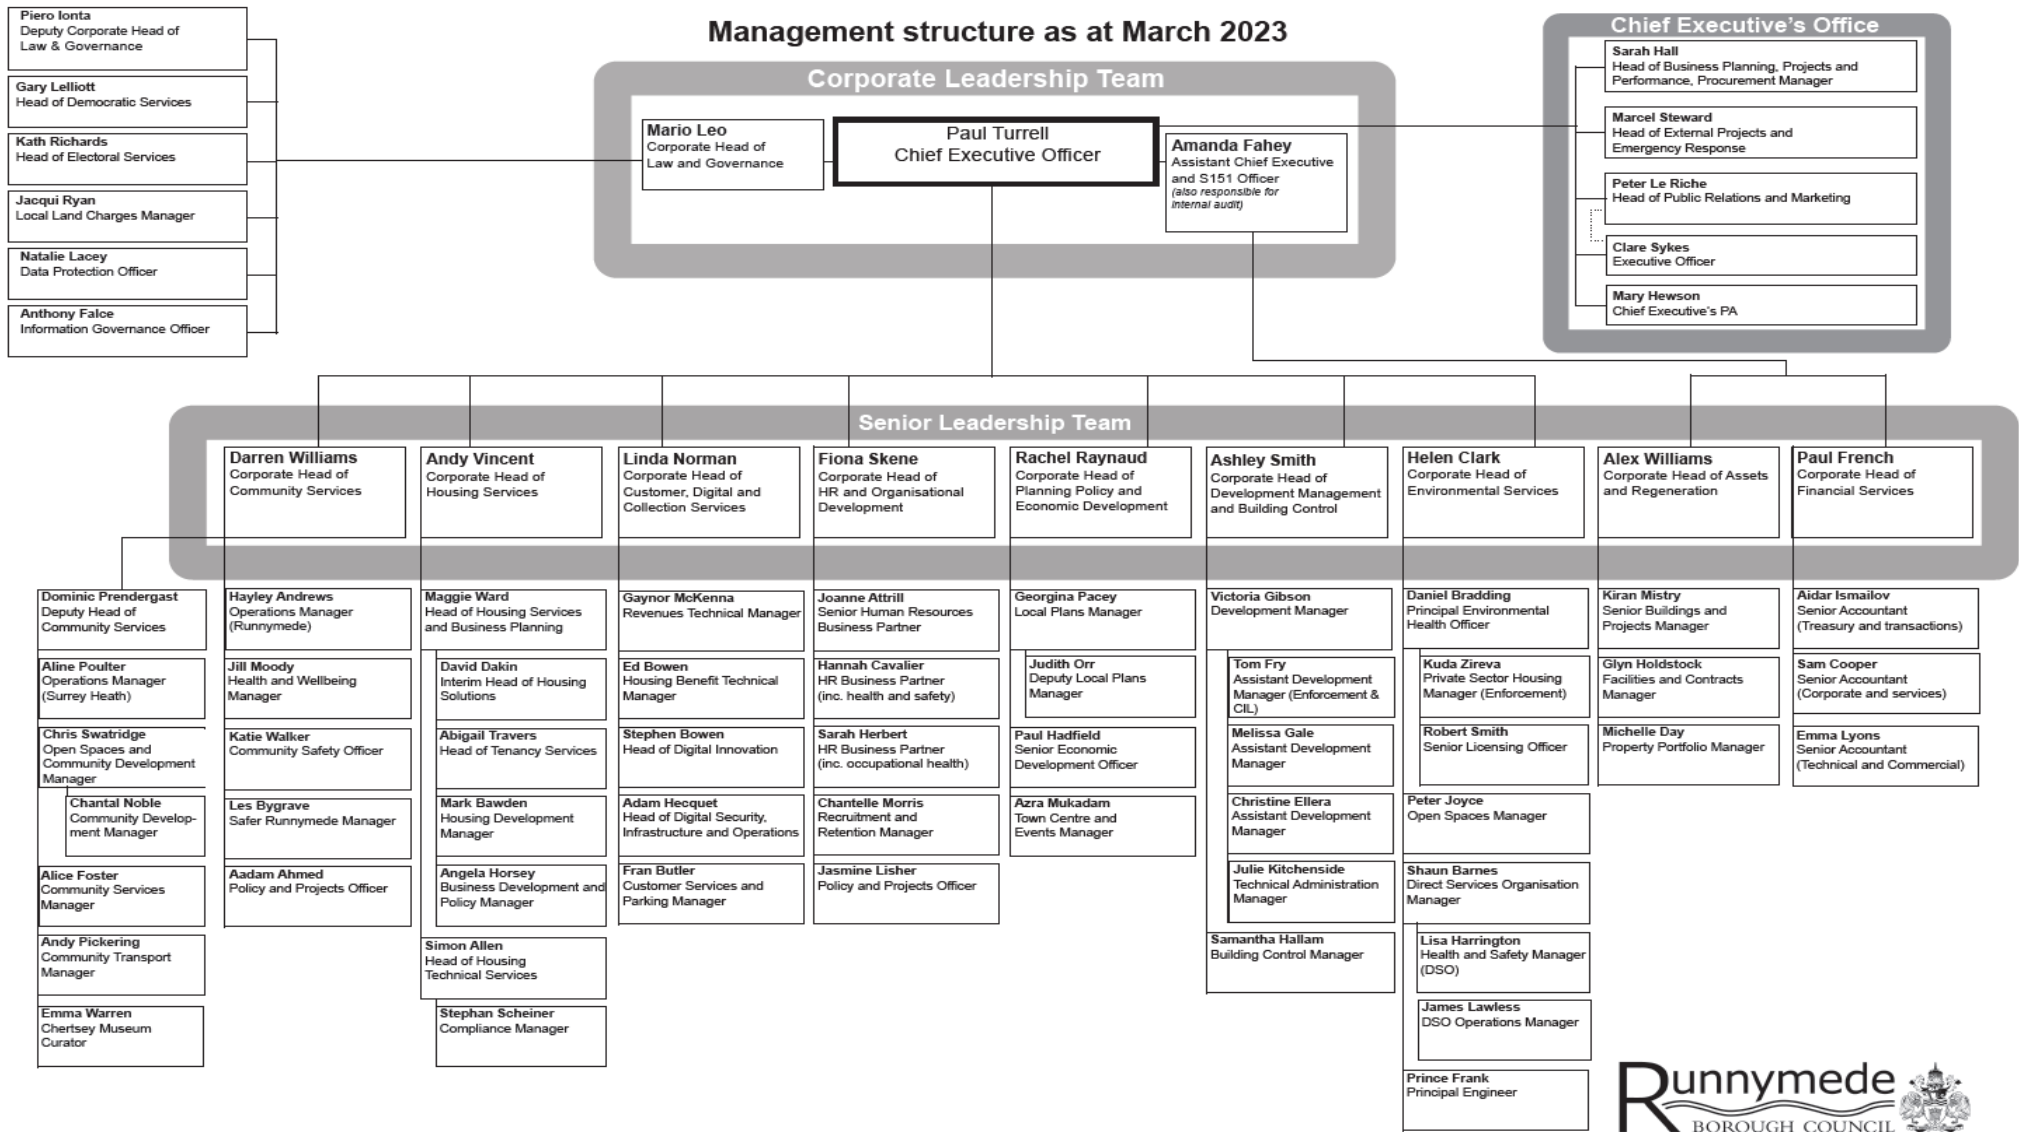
Management structure as at March 2023

Piero Ionta
Deputy Corporate Head of Law & Governance

Gary Lelliott
Head of Democratic Services

Kath Richards
Head of Electoral Services

Jacqui Ryan
Local Land Charges Manager

Natalie Lacey
Data Protection Officer

Anthony Falce
Information Governance Officer

Corporate Leadership Team

Mario Leo
Corporate Head of Law and Governance

Paul Turrell
Chief Executive Officer

Amanda Fahey
Assistant Chief Executive and S151 Officer
(also responsible for internal audit)

Chief Executive's Office

Sarah Hall
Head of Business Planning, Projects and Performance, Procurement Manager

Marcel Steward
Head of External Projects and Emergency Response

Peter Le Riche
Head of Public Relations and Marketing

Clare Sykes
Executive Officer

Mary Hewson
Chief Executive's PA

Senior Leadership Team

Darren Williams
Corporate Head of Community Services

Andy Vincent
Corporate Head of Housing Services

Linda Norman
Corporate Head of Customer, Digital and Collection Services

Fiona Skene
Corporate Head of HR and Organisational Development

Rachel Raynaud
Corporate Head of Planning Policy and Economic Development

Ashley Smith
Corporate Head of Development Management and Building Control

Helen Clark
Corporate Head of Environmental Services

Alex Williams
Corporate Head of Assets and Regeneration

Paul French
Corporate Head of Financial Services

Dominic Prendergast
Deputy Head of Community Services

Aline Poulter
Operations Manager (Surrey Heath)

Chris Swatridge
Open Spaces and Community Development Manager

Chantal Noble
Community Development Manager

Alice Foster
Community Services Manager

Andy Pickering
Community Transport Manager

Emma Warren
Chertsey Museum Curator

Hayley Andrews
Operations Manager (Runnymede)

Jill Moody
Health and Wellbeing Manager

Katie Walker
Community Safety Officer

Les Bygrave
Safer Runnymede Manager

Aadam Ahmed
Policy and Projects Officer

Maggie Ward
Head of Housing Services and Business Planning

David Dakin
Interim Head of Housing Solutions

Abigail Travers
Head of Tenancy Services

Mark Bawden
Housing Development Manager

Angela Horsey
Business Development and Policy Manager

Simon Allen
Head of Housing Technical Services

Stephan Scheiner
Compliance Manager

Gaynor McKenna
Revenues Technical Manager

Ed Bowen
Housing Benefit Technical Manager

Stephen Bowen
Head of Digital Innovation

Adam Hecquet
Head of Digital Security, Infrastructure and Operations

Fran Butler
Customer Services and Parking Manager

Joanne Attrill
Senior Human Resources Business Partner

Hannah Cavalier
HR Business Partner (inc. health and safety)

Sarah Herbert
HR Business Partner (inc. occupational health)

Chantelle Morris
Recruitment and Retention Manager

Jasmine Lisher
Policy and Projects Officer

Georgina Pacey
Local Plans Manager

Judith Orr
Deputy Local Plans Manager

Paul Hadfield
Senior Economic Development Officer

Azra Mukadam
Town Centre and Events Manager

Victoria Gibson
Development Manager

Tom Fry
Assistant Development Manager (Enforcement & CIL)

Melissa Gale
Assistant Development Manager

Christine Ellera
Assistant Development Manager

Julie Kitchenside
Technical Administration Manager

Samantha Hallam
Building Control Manager

Daniel Bradding
Principal Environmental Health Officer

Kuda Zireva
Private Sector Housing Manager (Enforcement)

Robert Smith
Senior Licensing Officer

Peter Joyce
Open Spaces Manager

Shaun Barnes
Direct Services Organisation Manager

Lisa Harrington
Health and Safety Manager (DSO)

James Lawless
DSO Operations Manager

Prince Frank
Principal Engineer

Kiran Mistry
Senior Buildings and Projects Manager

Glyn Holdstock
Facilities and Contracts Manager

Michelle Day
Property Portfolio Manager

Aidar Ismailov
Senior Accountant (Treasury and transactions)

Sam Cooper
Senior Accountant (Corporate and services)

Emma Lyons
Senior Accountant (Technical and Commercial)

Runnymede
BOROUGH COUNCIL